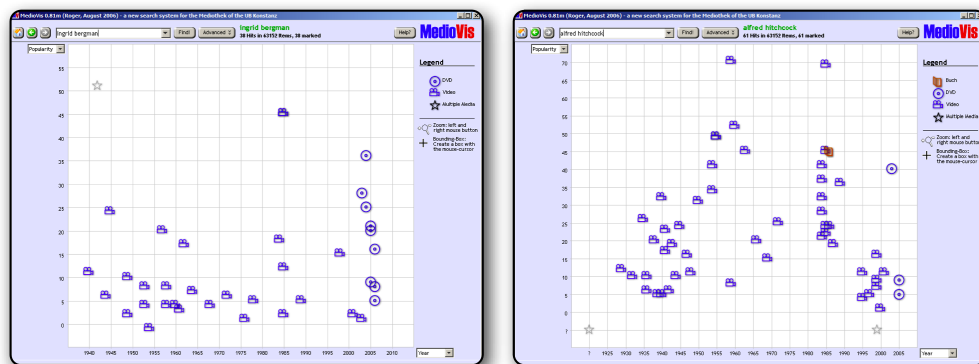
MedioVis 0.81m (Roger, August 2006) - a new search system for the Mediothek of the UB Konstanz

ingrid bergman | Find! | Advanced | ingrid bergman 38 Hits in 63152 Items, 38 marked | Help? | MedioVis

Popularity

55
50
45
40
35
30
25
20
15
10
5
0

1940 1945 1950 1955 1960 1965 1970 1975 1980 1985 1990 1995 2000 2005 2010

Year

Legend
DVD
Video
Multiple Media

Zoom: left and right mouse button
Bounding-Box: Create a box with the mouse-cursor

MedioVis 0.81m (Roger, August 2006) - a new search system for the Mediothek of the UB Konstanz

alfred hitchcock | Find! | Advanced | alfred hitchcock 61 Hits in 63152 Items, 61 marked | Help? | MedioVis

Popularity

70
65
60
55
50
45
40
35
30
25
20
15
10
5
0
?

? 1925 1930 1935 1940 1945 1950 1955 1960 1965 1970 1975 1980 1985 1990 1995 2000 2005

Year

Legend
Buch
DVD
Video
Multiple Media

Zoom: left and right mouse button
Bounding-Box: Create a box with the mouse-cursor